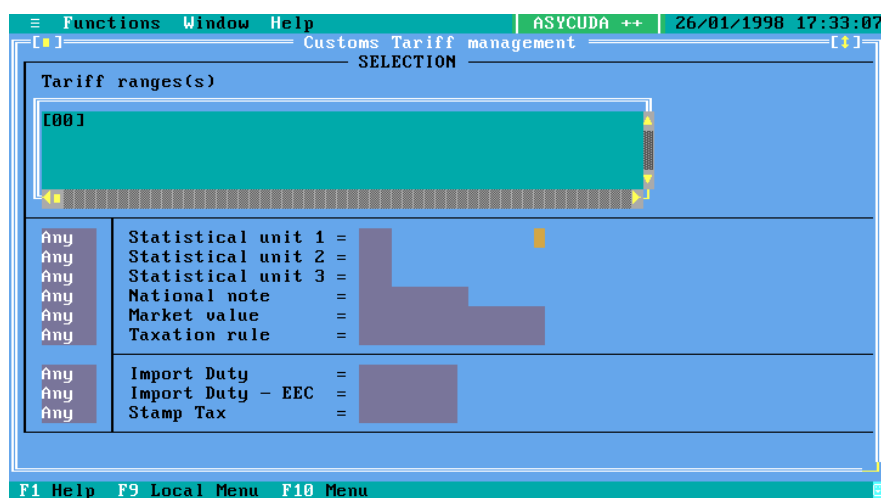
≡ Functions Window Help | ASYCUDA ++ | 26/01/1998 17:33:07

[■] Customs Tariff management [↕]

SELECTION

Tariff ranges(s)

[00]

Any Statistical unit 1 =
Any Statistical unit 2 =
Any Statistical unit 3 =
Any National note =
Any Market value =
Any Taxation rule =

Any Import Duty =
Any Import Duty - EEC =
Any Stamp Tax =

F1 Help F9 Local Menu F10 Menu